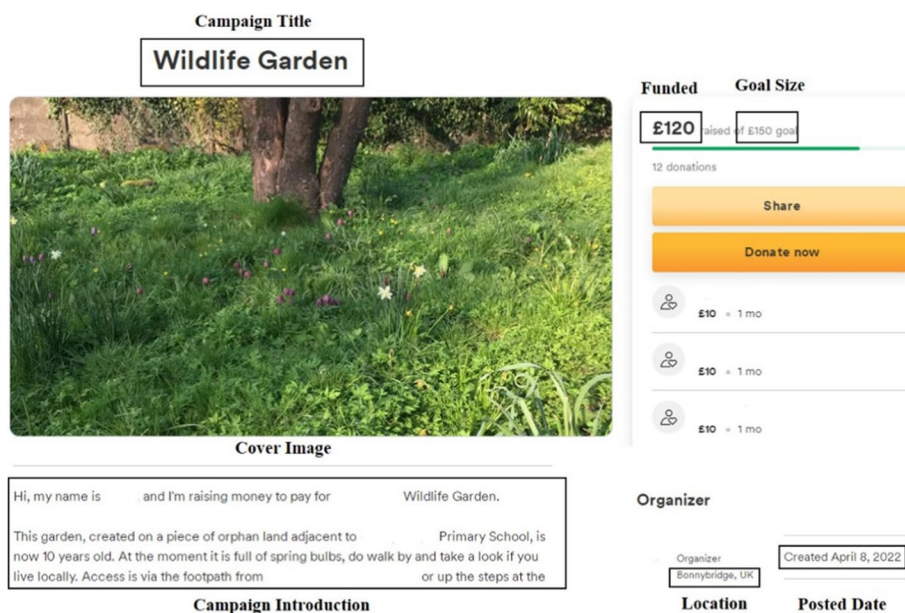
Campaign Title

Wildlife Garden

Funded Goal Size

£120 raised of £150 goal

12 donations

Share

Donate now

£10 • 1 mo

£10 • 1 mo

£10 • 1 mo

Cover Image

Hi, my name is and I'm raising money to pay for Wildlife Garden.

This garden, created on a piece of orphan land adjacent to Primary School, is now 10 years old. At the moment it is full of spring bulbs, do walk by and take a look if you live locally. Access is via the footpath from or up the steps at the

Campaign Introduction

Organizer

Organizer

Bonnybridge, UK

Created April 8, 2022

Location Posted Date